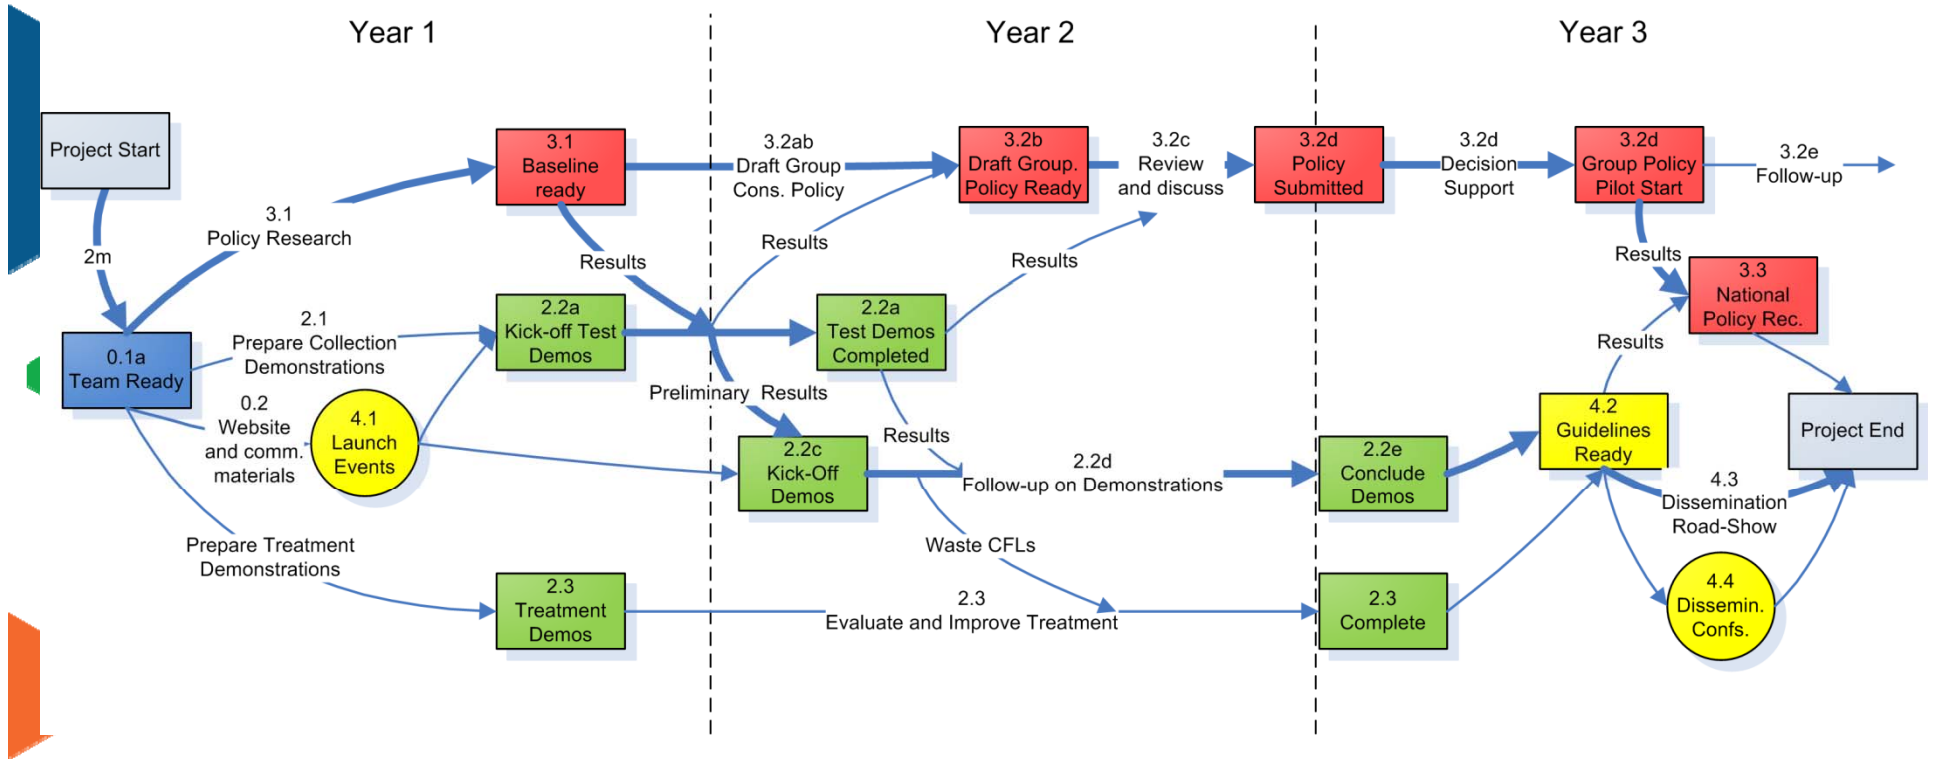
Year 1

Year 2

Year 3

Project Start

2m

3.1
Policy Research

3.1
Baseline ready

3.2ab
Draft Group Cons. Policy

3.2b
Draft Group. Policy Ready

3.2c
Review and discuss

3.2d
Policy Submitted

3.2d
Decision Support

3.2d
Group Policy Pilot Start

3.2e
Follow-up

Results

Results

Results

Results

0.1a
Team Ready

2.1
Prepare Collection Demonstrations

2.2a
Kick-off Test Demos

2.2a
Test Demos Completed

3.3
National Policy Rec.

Results

0.2
Website and comm. materials

4.1
Launch Events

Preliminary Results

2.2c
Kick-Off Demos

Results

2.2d
Follow-up on Demonstrations

2.2e
Conclude Demos

4.2
Guidelines Ready

Project End

4.3
Dissemination Road-Show

Waste CFLs

Prepare Treatment Demonstrations

2.3
Treatment Demos

2.3
Evaluate and Improve Treatment

2.3
Complete

4.4
Dissemin. Confs.